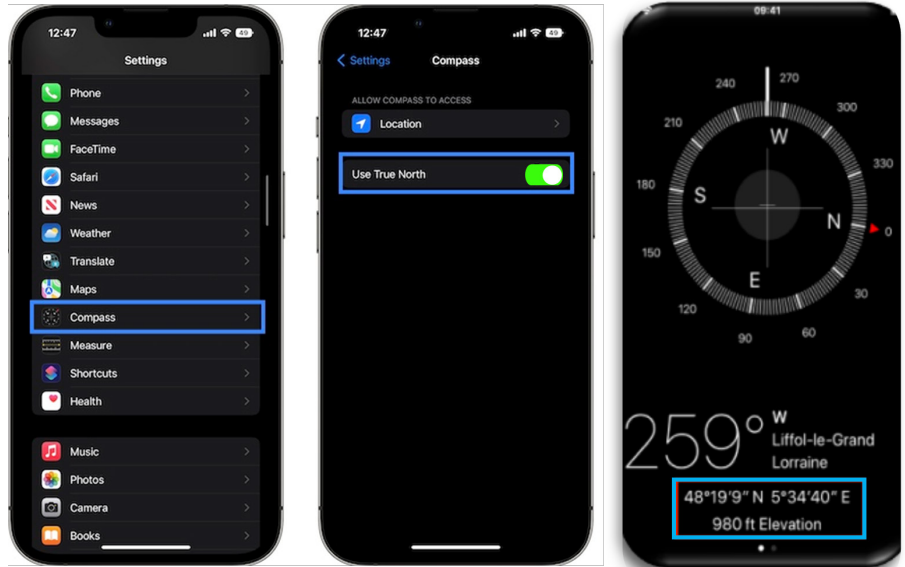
12:47 49

Settings

Phone
Messages
FaceTime
Safari
News
Weather
Translate
Maps
Compass
Measure
Shortcuts
Health

Music
Photos
Camera
Books

12:47 49

Settings Compass

ALLOW COMPASS TO ACCESS

Location

Use True North

09:41

270
300
330
0
30
60
90
120
150
180
210
240

W
N
E
S

259° W
Liffol-le-Grand
Lorraine

48°19'9" N 5°34'40" E
980 ft Elevation